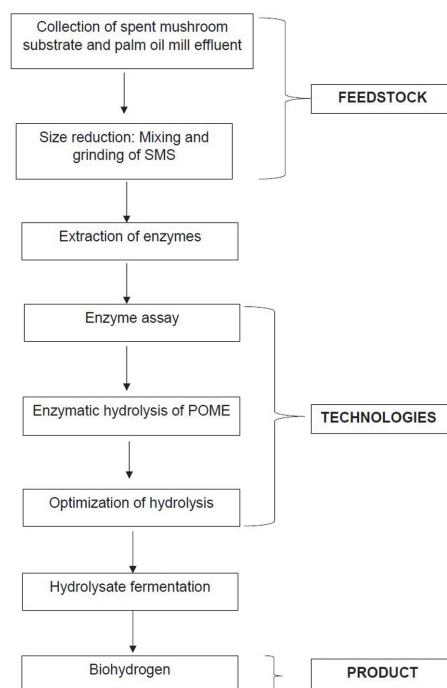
Collection of spent mushroom substrate and palm oil mill effluent

FEEDSTOCK

Size reduction: Mixing and grinding of SMS

Extraction of enzymes

Enzyme assay

Enzymatic hydrolysis of POME

TECHNOLOGIES

Optimization of hydrolysis

Hydrolysate fermentation

Biohydrogen

PRODUCT